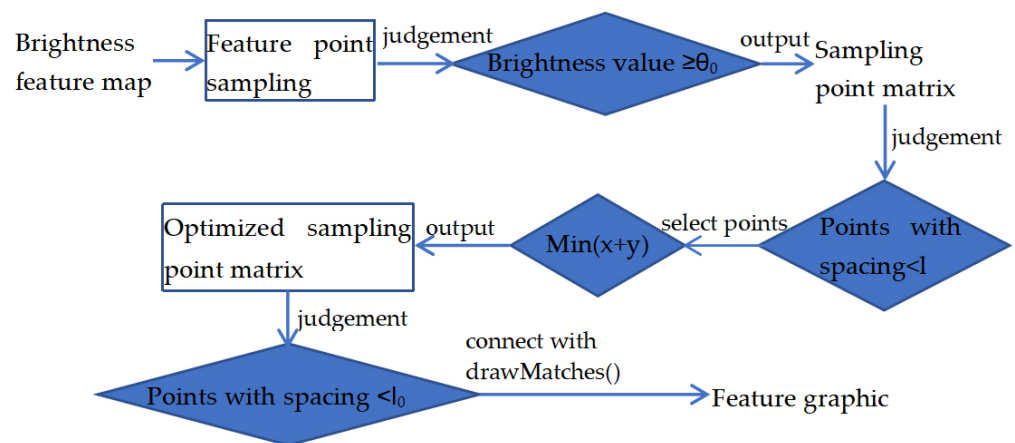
Brightness feature map

Feature point sampling

judgement

Brightness value $\geq\theta_0$

output

Sampling point matrix

judgement

Points with spacing<l

select points

Min(x+y)

output

Optimized sampling point matrix

judgement

Points with spacing $<l_0$

connect with drawMatches()

Feature graphic